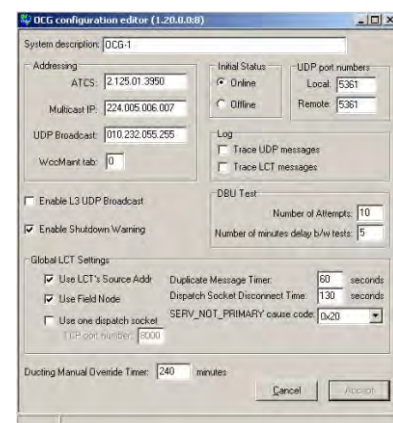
OCG configuration editor (1.20.0.0:8)

System description: OCG-1

Addressing
ATCS: 2.125.01.3950
Multicast IP: 224.005.006.007
UDP Broadcast: 010.232.055.255
WccMaint tab: 0

Initial Status
Online
Offline

UDP port numbers
Local: 5361
Remote: 5361

Log
Trace UDP messages
Trace LCT messages

Enable L3 UDP Broadcast

Enable Shutdown Warning

DBU Test
Number of Attempts: 10
Number of minutes delay b/w tests: 5

Global LCT Settings
Use LCT's Source Addr
Use Field Node
Use one dispatch socket
TCP port number: 8000

Duplicate Message Timer: 60 seconds
Dispatch Socket Disconnect Time: 130 seconds
SERV_NOT_PRIMARY cause code: 0x20

Ducting Manual Override Timer: 240 minutes

Cancel
Accept